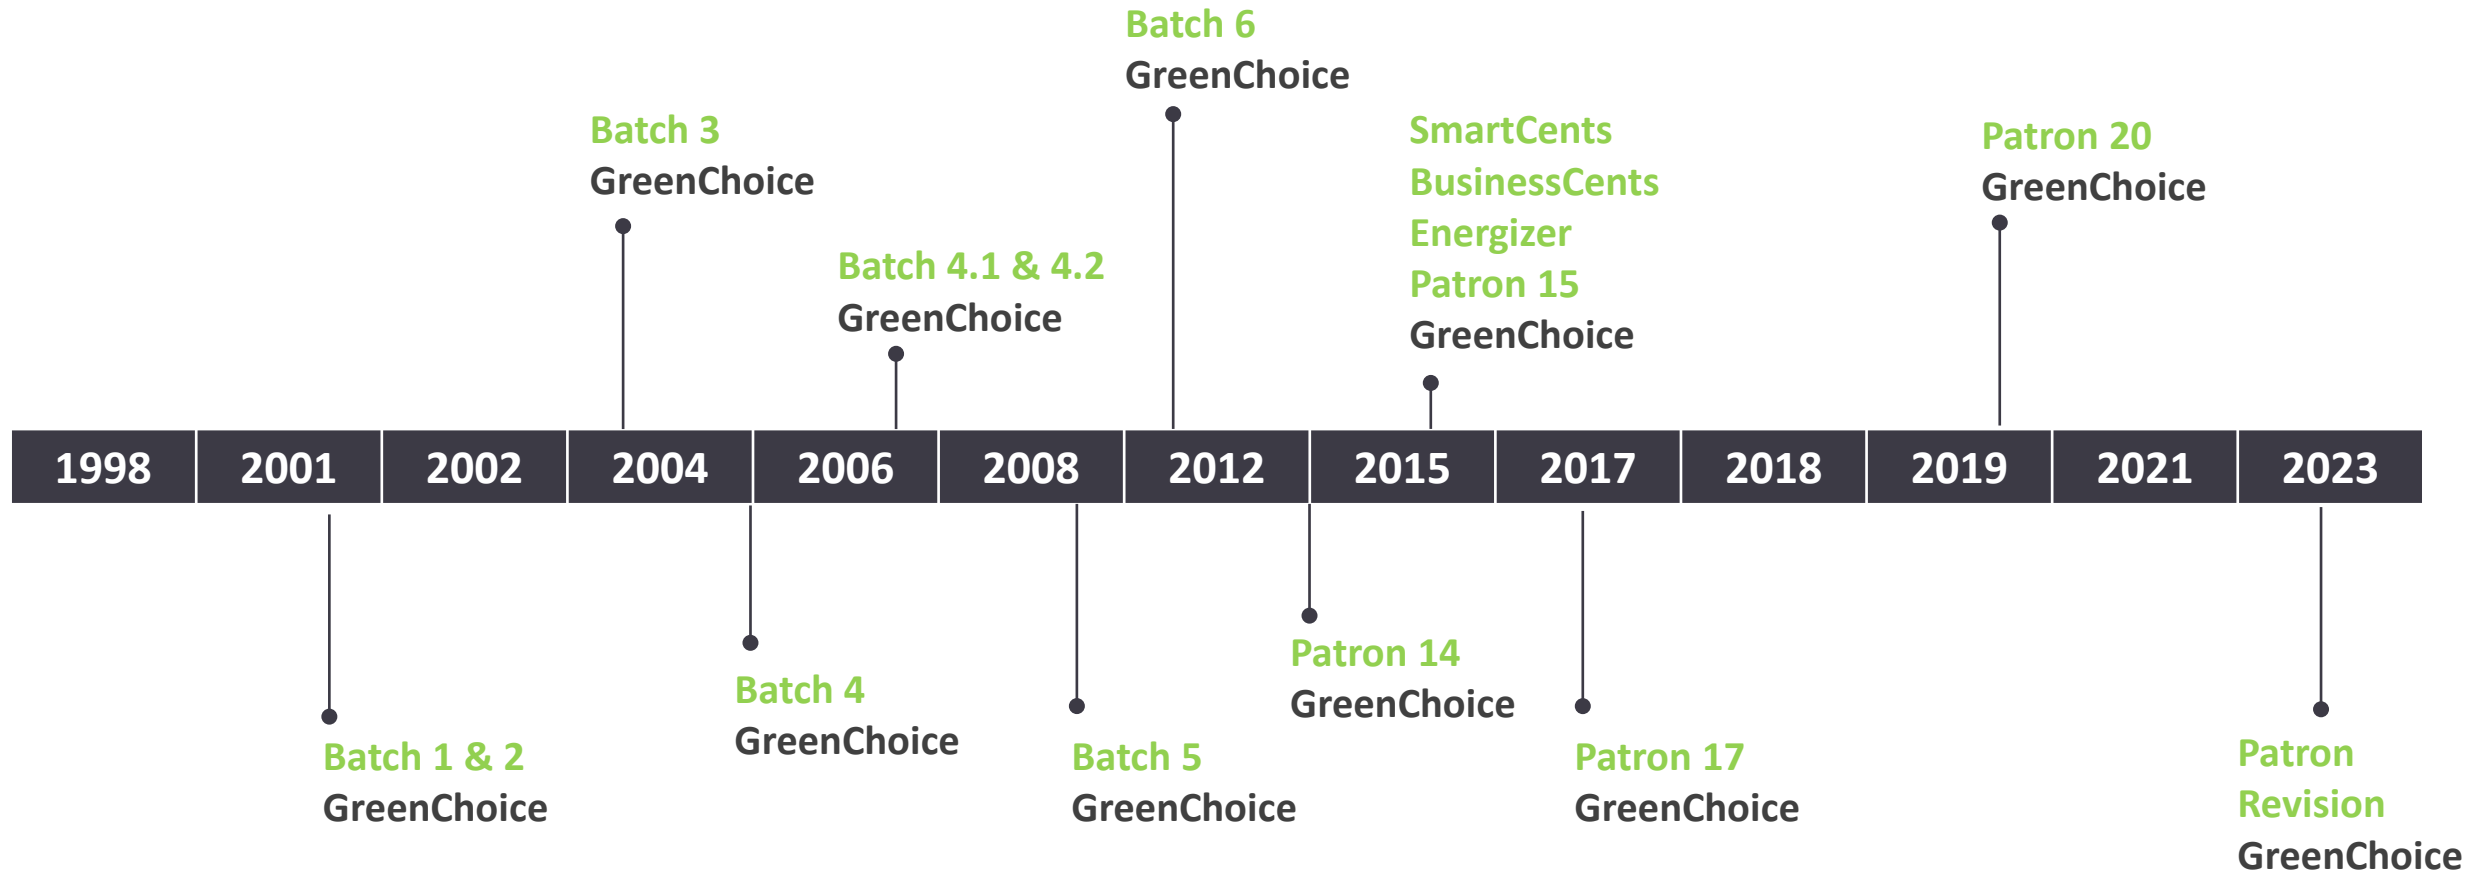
Batch 6
GreenChoice

Batch 3
GreenChoice

SmartCents
BusinessCents
Energizer
Patron 15
GreenChoice

Patron 20
GreenChoice

Batch 4.1 & 4.2
GreenChoice

| 1998 | 2001 | 2002 | 2004 | 2006 | 2008 | 2012 | 2015 | 2017 | 2018 | 2019 | 2021 | 2023 |
|---|---|---|---|---|---|---|---|---|---|---|---|---|

Patron 14
GreenChoice

Batch 4
GreenChoice

Batch 1 & 2
GreenChoice

Batch 5
GreenChoice

Patron 17
GreenChoice

Patron
Revision
GreenChoice